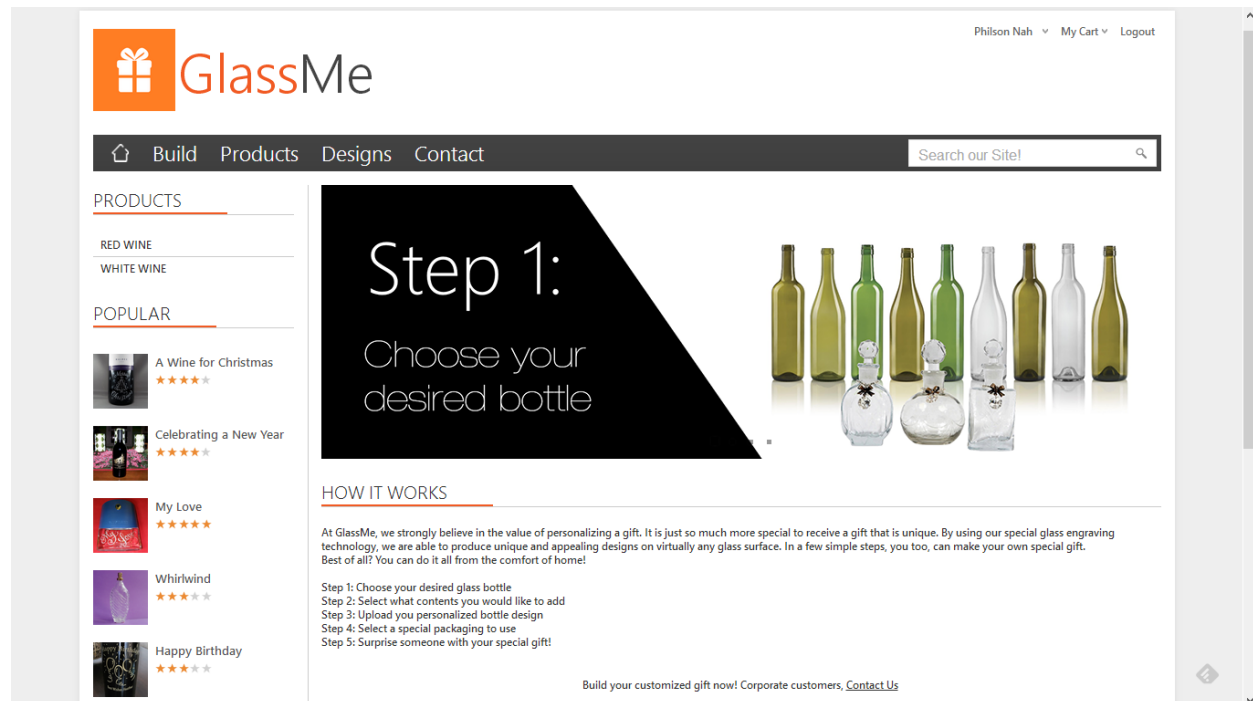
Philson Nah My Cart Logout

GlassMe

Build Products Designs Contact

Search our Site!

PRODUCTS

RED WINE
WHITE WINE

POPULAR

A Wine for Christmas
★★★★★

Celebrating a New Year
★★★★★

My Love
★★★★★

Whirlwind
★★★★★

Happy Birthday
★★★★★

Step 1:

Choose your desired bottle

HOW IT WORKS

At GlassMe, we strongly believe in the value of personalizing a gift. It is just so much more special to receive a gift that is unique. By using our special glass engraving technology, we are able to produce unique and appealing designs on virtually any glass surface. In a few simple steps, you too, can make your own special gift.
Best of all? You can do it all from the comfort of home!

Step 1: Choose your desired glass bottle
Step 2: Select what contents you would like to add
Step 3: Upload you personalized bottle design
Step 4: Select a special packaging to use
Step 5: Surprise someone with your special gift!

Build your customized gift now! Corporate customers, Contact Us